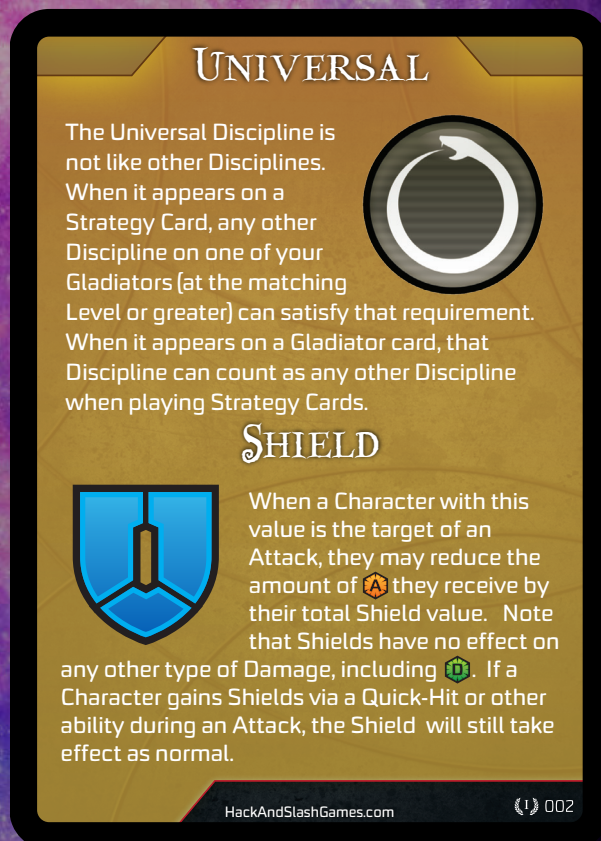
Universal

The Universal Discipline is not like other Disciplines. When it appears on a Strategy Card, any other Discipline on one of your Gladiators (at the matching Level or greater) can satisfy that requirement. When it appears on a Gladiator card, that Discipline can count as any other Discipline when playing Strategy Cards.

Shield

When a Character with this value is the target of an Attack, they may reduce the amount of A they receive by their total Shield value. Note that Shields have no effect on any other type of Damage, including D. If a Character gains Shields via a Quick-Hit or other ability during an Attack, the Shield will still take effect as normal.

HackAndSlashGames.com

I 002